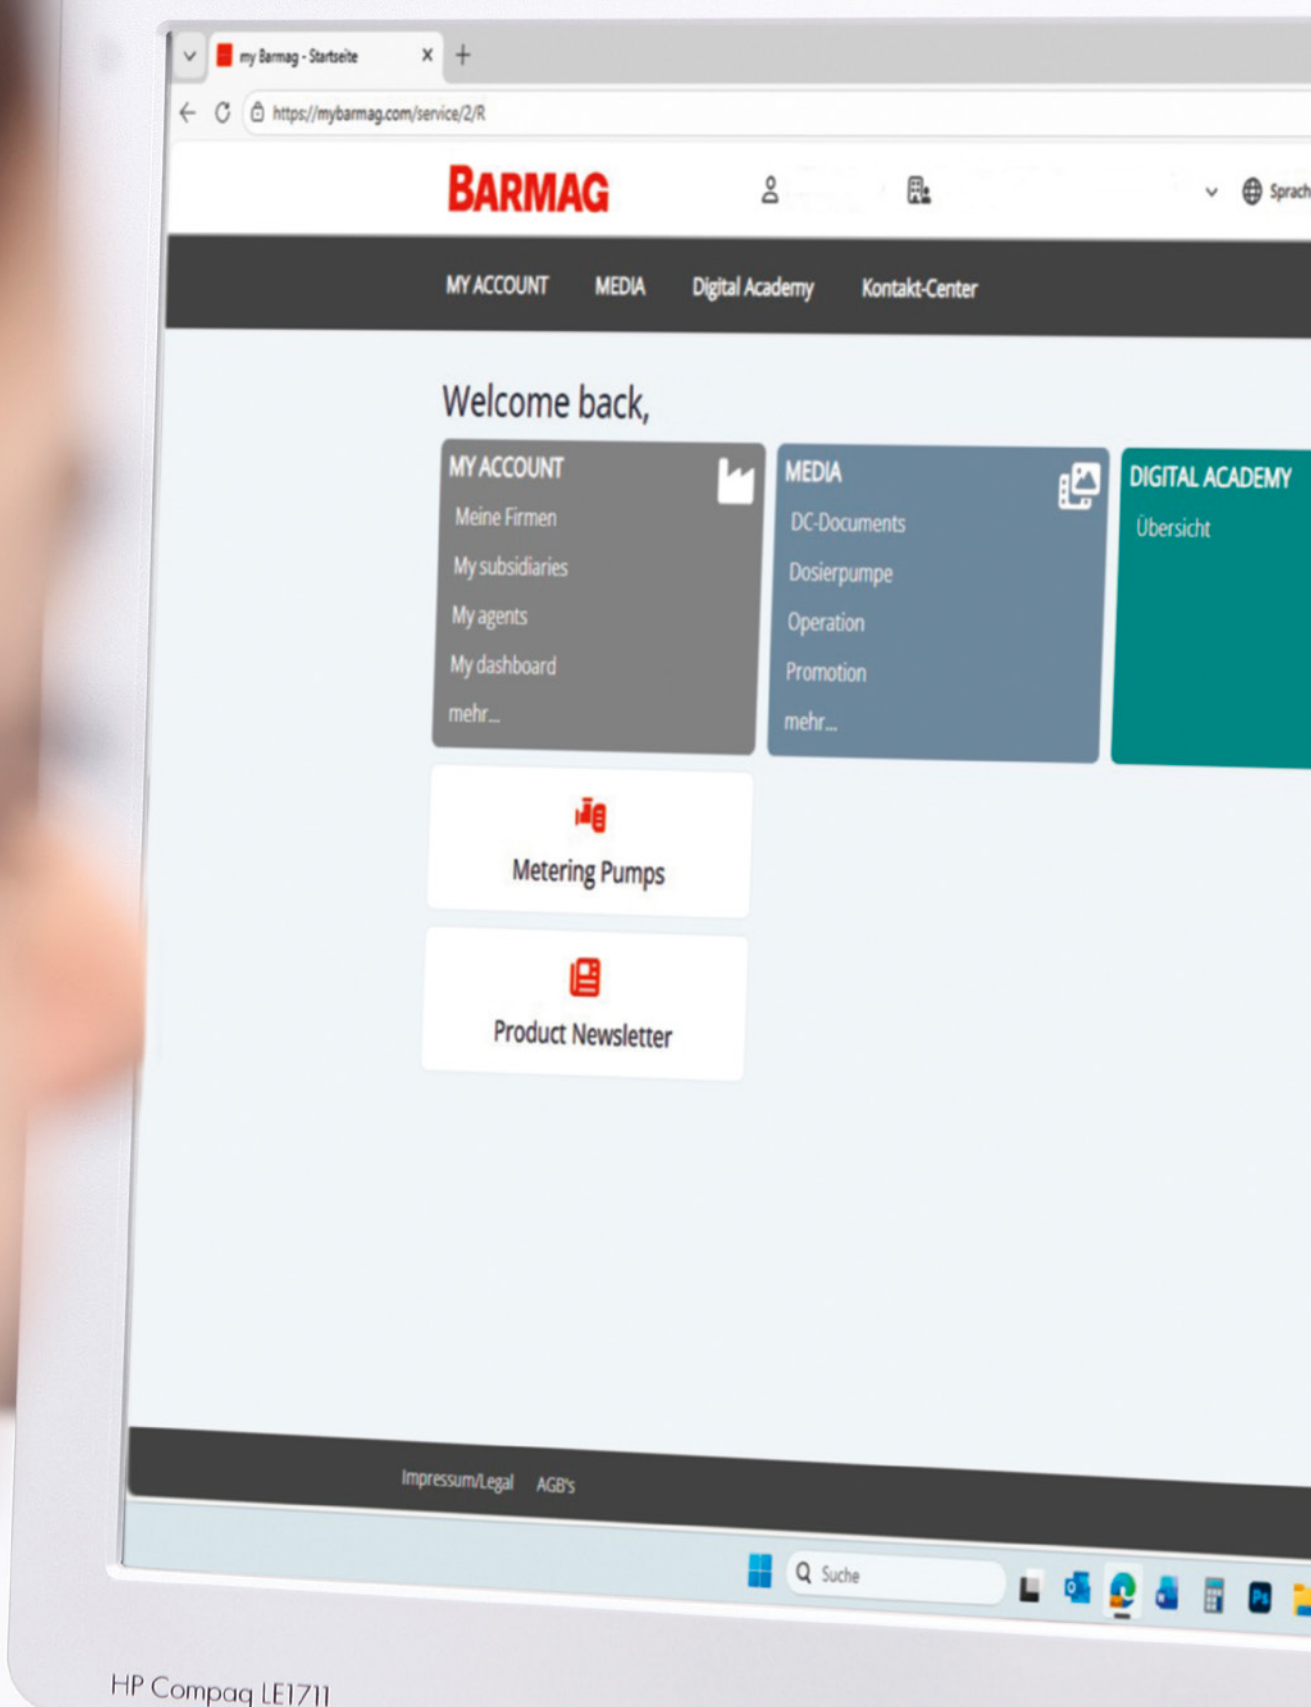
my Barmag - Startseite

https://mybarmag.com/service/2/R

BARMAG

Sprach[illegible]

MY ACCOUNT MEDIA Digital Academy Kontakt-Center

Welcome back,

MY ACCOUNT
Meine Firmen
My subsidiaries
My agents
My dashboard
mehr...

MEDIA
DC-Documents
Dosierpumpe
Operation
Promotion
mehr...

DIGITAL ACADEMY
Übersicht

Metering Pumps

Product Newsletter

Impressum/Legal AGB's

Suche

HP Compaq LE1711